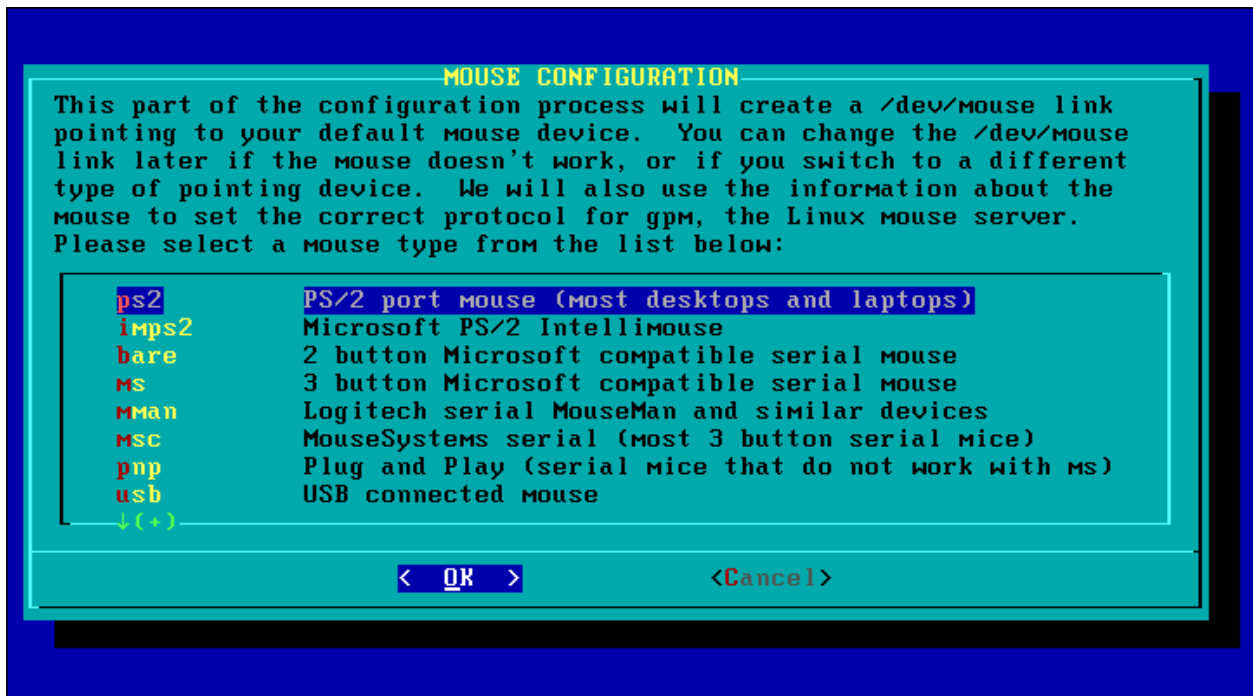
MOUSE CONFIGURATION

This part of the configuration process will create a /dev/mouse link pointing to your default mouse device. You can change the /dev/mouse link later if the mouse doesn't work, or if you switch to a different type of pointing device. We will also use the information about the mouse to set the correct protocol for gpm, the Linux mouse server. Please select a mouse type from the list below:

| | |
|---|---|
| ps2 | PS/2 port mouse (most desktops and laptops) |
| imps2 | Microsoft PS/2 Intellimouse |
| bare | 2 button Microsoft compatible serial mouse |
| ms | 3 button Microsoft compatible serial mouse |
| mman | Logitech serial MouseMan and similar devices |
| msc | MouseSystems serial (most 3 button serial mice) |
| pnp | Plug and Play (serial mice that do not work with ms) |
| usb | USB connected mouse |

↓(+)

< OK > <Cancel>